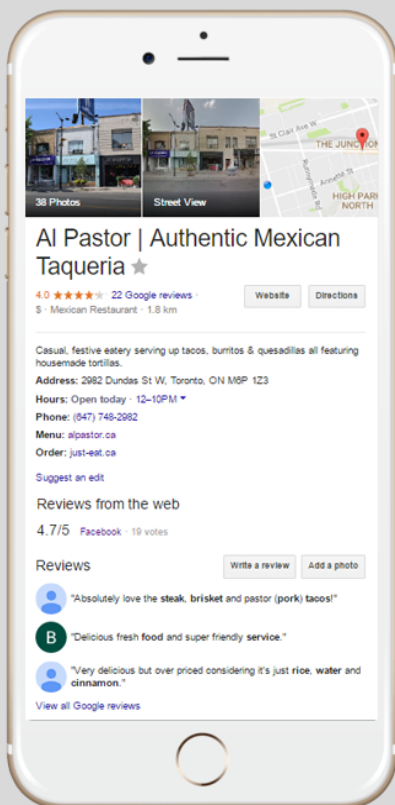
38 Photos

Street View

St Clair Ave W

THE JUNCTION

Runnymede Rd

Annette St

HIGH PARK NORTH

Al Pastor | Authentic Mexican Taqueria

4.0 ★★★★★ 22 Google reviews ·
$ · Mexican Restaurant · 1.8 km

Website

Directions

Casual, festive eatery serving up tacos, burritos & quesadillas all featuring housemade tortillas.

Address: 2982 Dundas St W, Toronto, ON M6P 1Z3

Hours: Open today · 12–10PM

Phone: (647) 748-2982

Menu: alpastor.ca

Order: just-eat.ca

Suggest an edit

Reviews from the web

4.7/5 Facebook · 19 votes

Reviews

Write a review

Add a photo

"Absolutely love the steak, brisket and pastor (pork) tacos!"

B

"Delicious fresh food and super friendly service."

"Very delicious but over priced considering it's just rice, water and cinnamon."

View all Google reviews